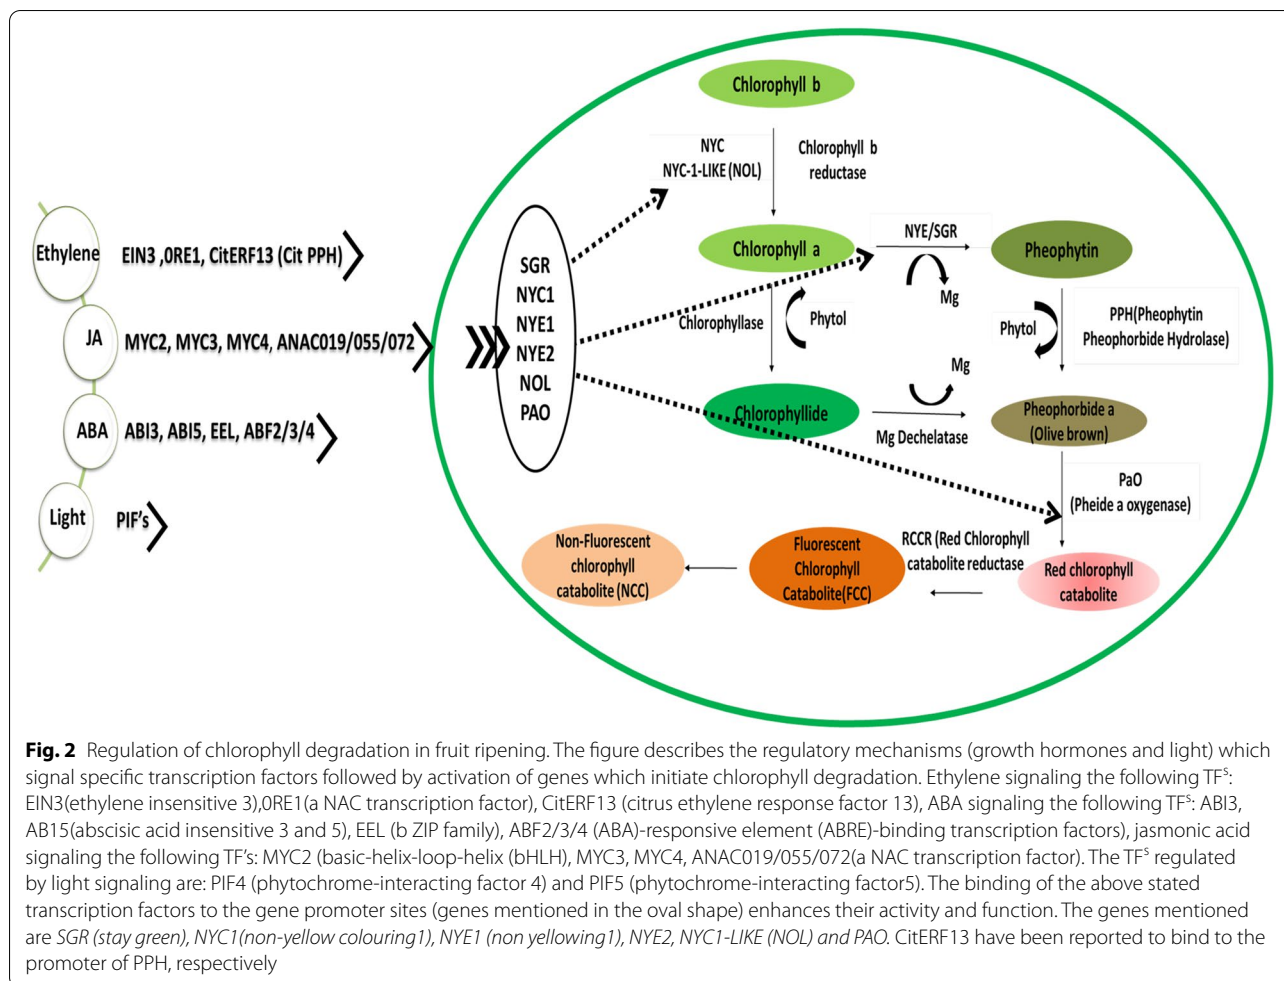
Ethylene EIN3 ,0RE1, CitERF13 (Cit PPH)

JA MYC2, MYC3, MYC4, ANAC019/055/072

ABA ABI3, ABI5, EEL, ABF2/3/4

Light PIF's

SGR
NYC1
NYE1
NYE2
NOL
PAO

Chlorophyll b

NYC
NYC-1-LIKE (NOL)

Chlorophyll b reductase

Chlorophyll a

NYE/SGR

Pheophytin

Mg

Chlorophyllase

Phytol

Phytol

PPH(Pheophytin Pheophorbide Hydrolase)

Mg

Chlorophyllide

Mg Dechelatase

Pheophorbide a (Olive brown)

PaO (Pheide a oxygenase)

RCCR (Red Chlorophyll catabolite reductase

Red chlorophyll catabolite

Fluorescent Chlorophyll Catabolite(FCC)

Non-Fluorescent chlorophyll catabolite (NCC)

**Fig. 2** Regulation of chlorophyll degradation in fruit ripening. The figure describes the regulatory mechanisms (growth hormones and light) which signal specific transcription factors followed by activation of genes which initiate chlorophyll degradation. Ethylene signaling the following TF$^{s}$: EIN3(ethylene insensitive 3),0RE1(a NAC transcription factor), CitERF13 (citrus ethylene response factor 13), ABA signaling the following TF$^{s}$: ABI3, AB15(abscisic acid insensitive 3 and 5), EEL (b ZIP family), ABF2/3/4 (ABA)-responsive element (ABRE)-binding transcription factors), jasmonic acid signaling the following TF's: MYC2 (basic-helix-loop-helix (bHLH), MYC3, MYC4, ANAC019/055/072(a NAC transcription factor). The TF$^{s}$ regulated by light signaling are: PIF4 (phytochrome-interacting factor 4) and PIF5 (phytochrome-interacting factor5). The binding of the above stated transcription factors to the gene promoter sites (genes mentioned in the oval shape) enhances their activity and function. The genes mentioned are *SGR (stay green), NYC1(non-yellow colouring1), NYE1 (non yellowing1), NYE2, NYC1-LIKE (NOL) and PAO.* CitERF13 have been reported to bind to the promoter of PPH, respectively